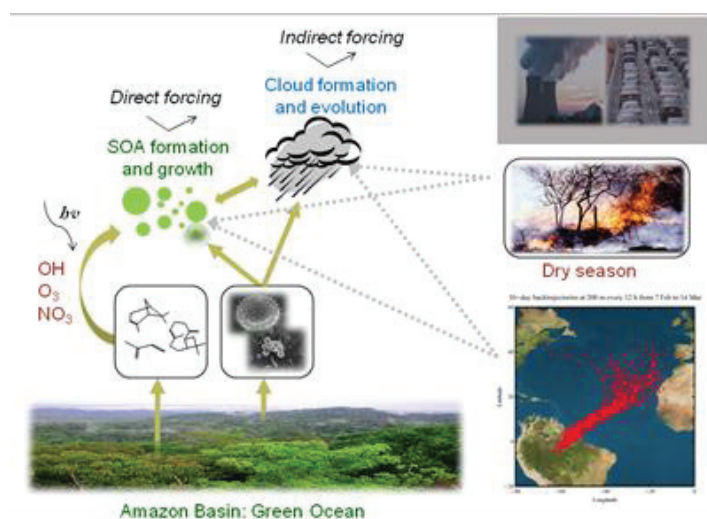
Indirect forcing

Cloud formation and evolution

Direct forcing

SOA formation and growth

$h\nu$

OH
$O_3$
$NO_3$

Dry season

10-day backtrajectories at 200 m every 12 h from 7 Feb to 14 Mar

Amazon Basin: Green Ocean